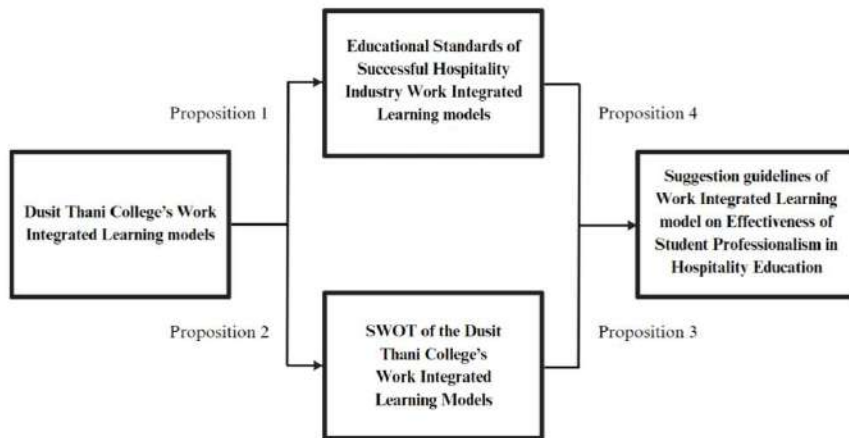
Educational Standards of Successful Hospitality Industry Work Integrated Learning models

Proposition 1

Proposition 4

Dusit Thani College's Work Integrated Learning models

Suggestion guidelines of Work Integrated Learning model on Effectiveness of Student Professionalism in Hospitality Education

Proposition 2

Proposition 3

SWOT of the Dusit Thani College's Work Integrated Learning Models